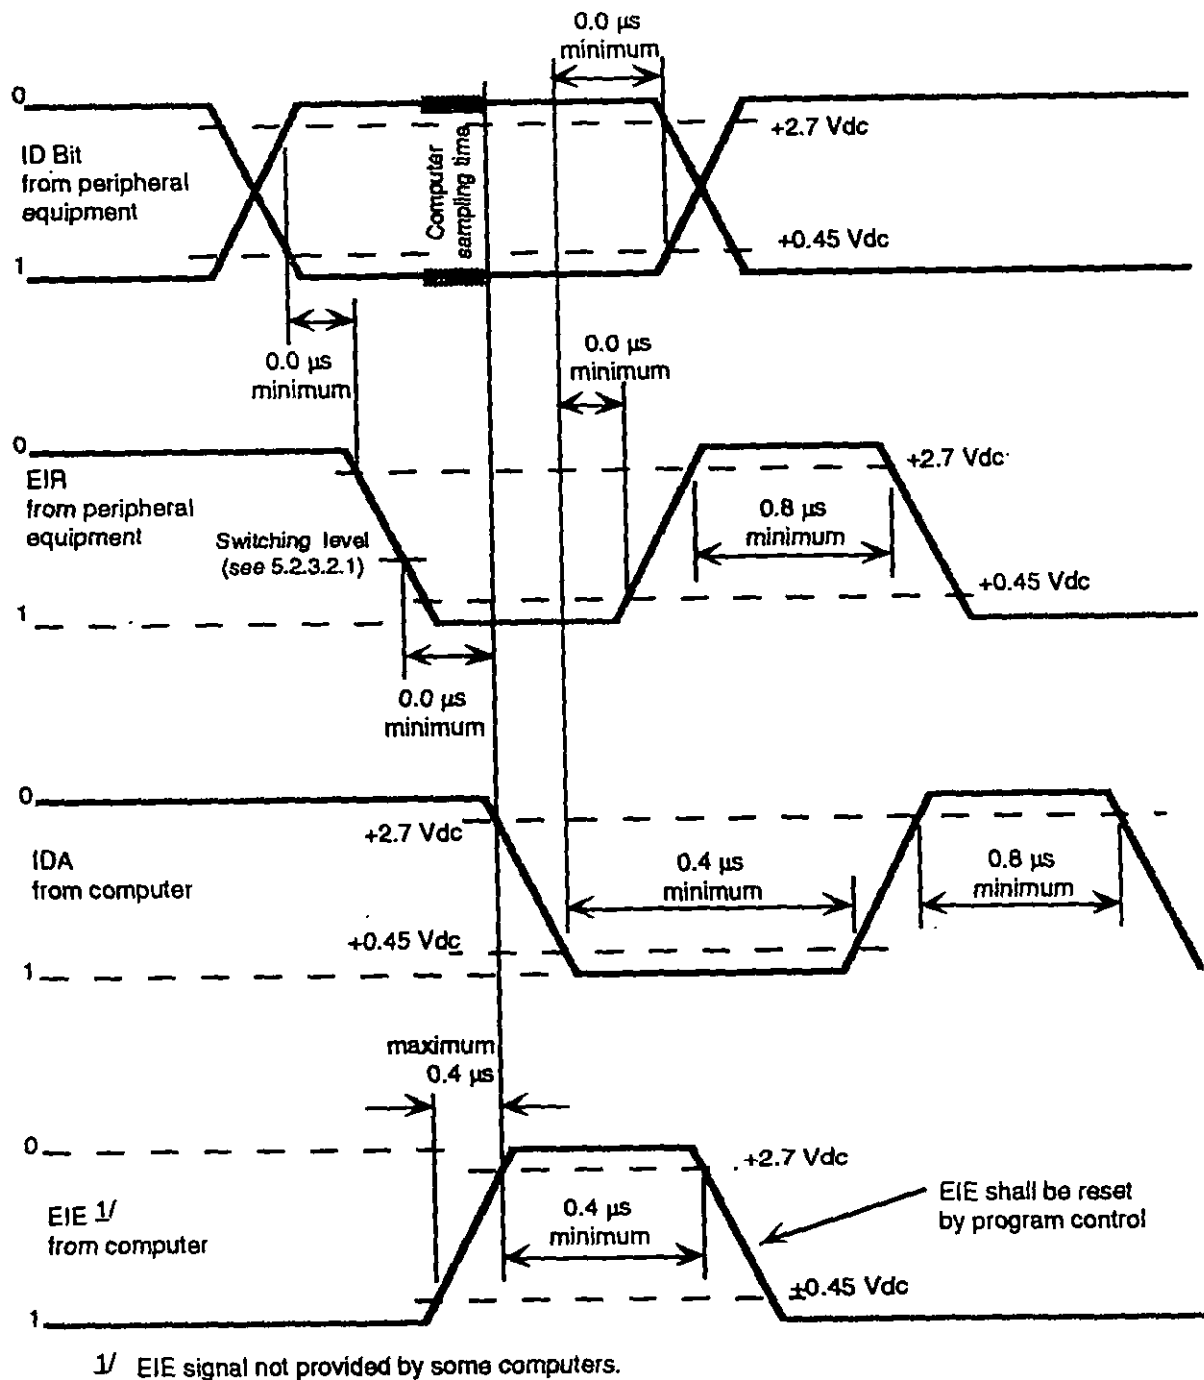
0.0 µs
minimum

0

ID Bit
from peripheral
equipment

Computer sampling time

+2.7 Vdc

+0.45 Vdc

1

0.0 µs
minimum

0.0 µs
minimum

0

EIR
from peripheral
equipment

Switching level
(see 5.2.3.2.1)

+2.7 Vdc

0.8 µs
minimum

+0.45 Vdc

1

0.0 µs
minimum

0

+2.7 Vdc

IDA
from computer

0.4 µs
minimum

0.8 µs
minimum

+0.45 Vdc

1

maximum
0.4 µs

0

+2.7 Vdc

EIE 1/
from computer

0.4 µs
minimum

EIE shall be reset
by program control

±0.45 Vdc

1

1/ EIE signal not provided by some computers.